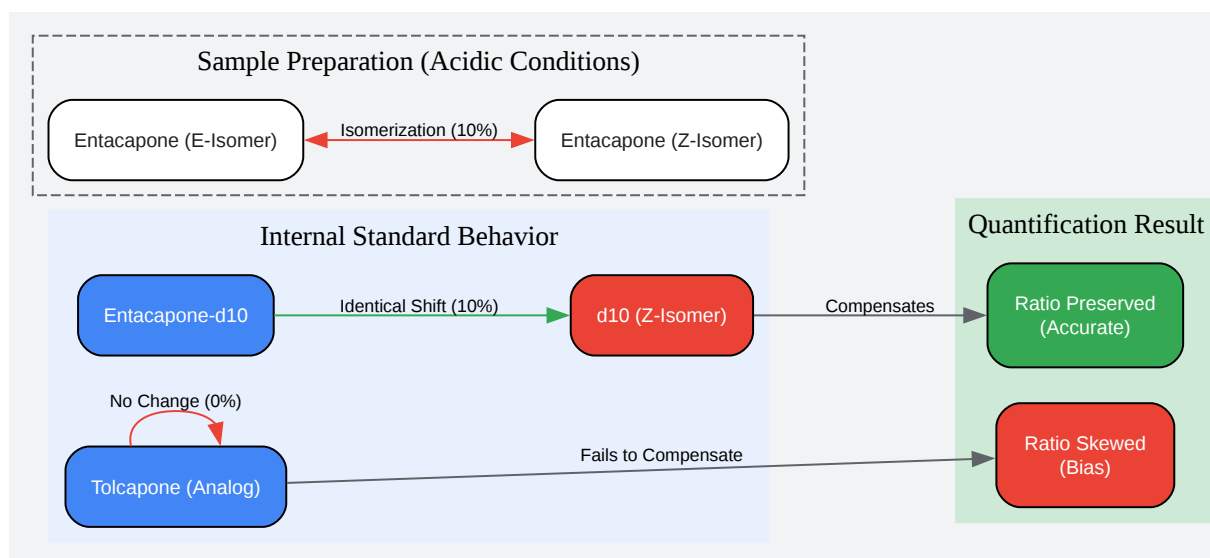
Sample Preparation (Acidic Conditions)

Entacapone (E-Isomer)

Isomerization (10%)

Entacapone (Z-Isomer)

Internal Standard Behavior

Entacapone-d10

Identical Shift (10%)

d10 (Z-Isomer)

No Change (0%)

Tolcapone (Analog)

Compensates

Fails to Compensate

Quantification Result

Ratio Preserved (Accurate)

Ratio Skewed (Bias)